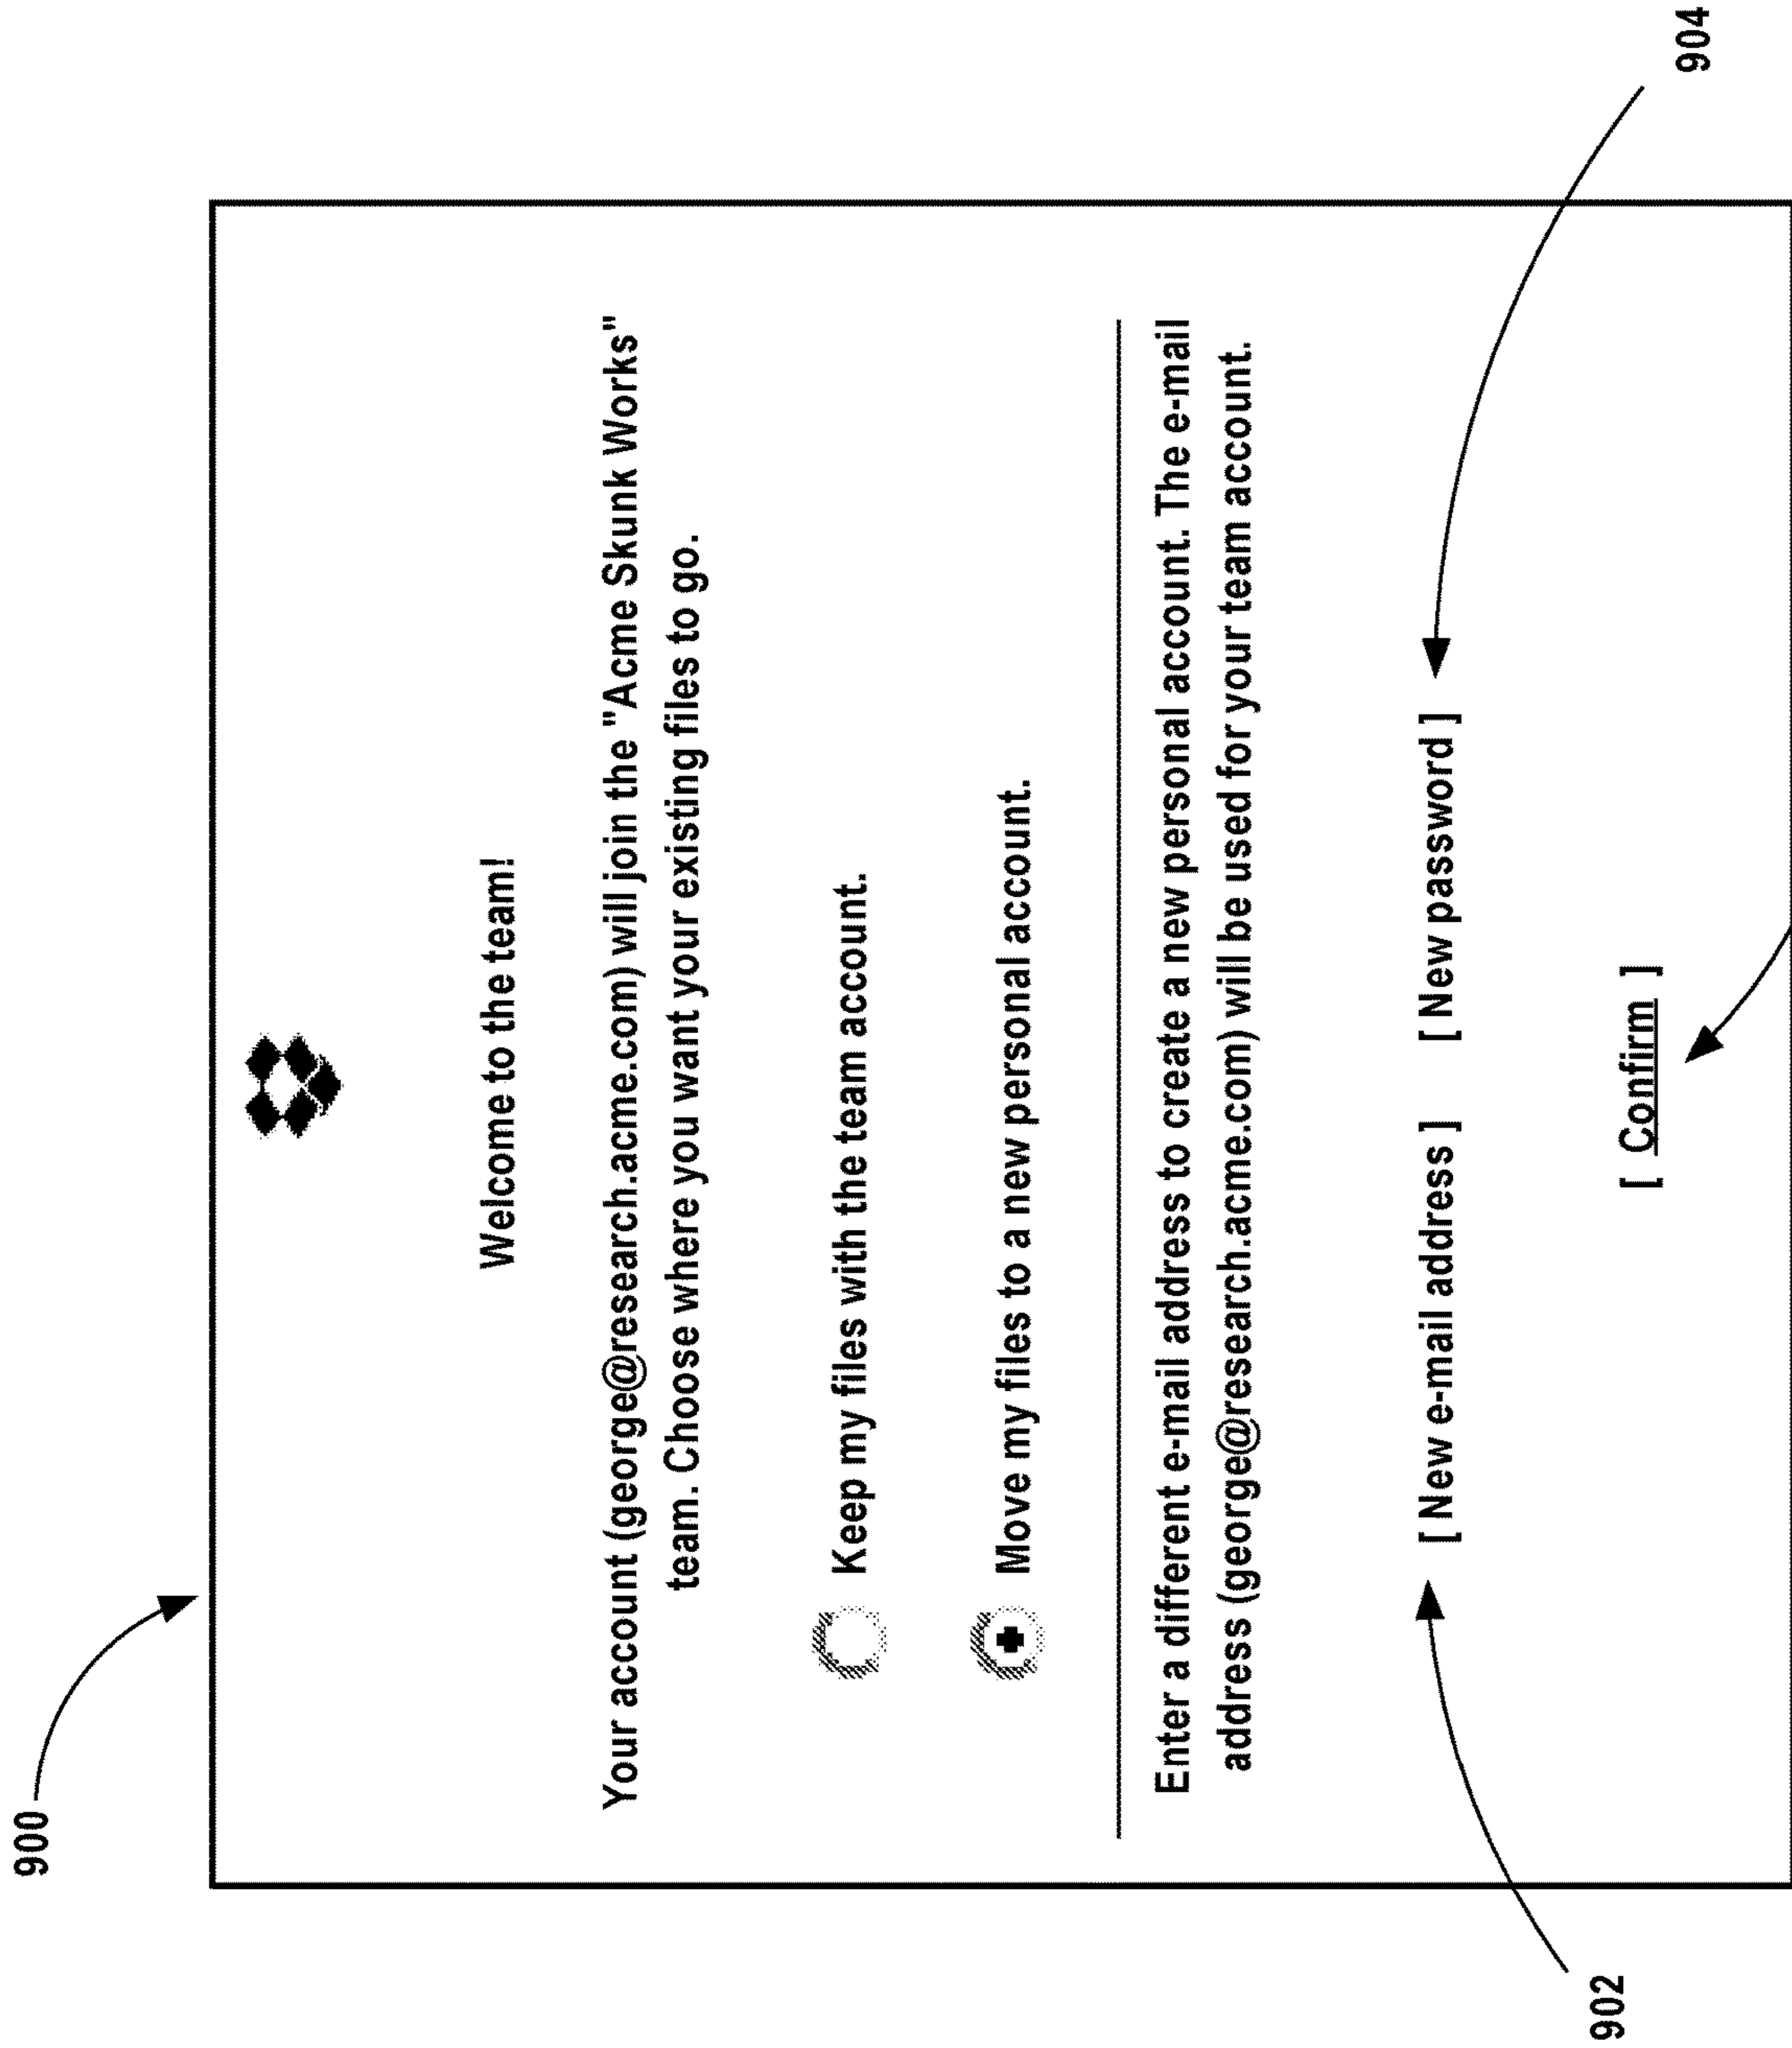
900

Welcome to the team!

Your account (george@research.acme.com) will join the "Acme Skunk Works" team. Choose where you want your existing files to go.

Keep my files with the team account.

Move my files to a new personal account.

Enter a different e-mail address to create a new personal account. The e-mail address (george@research.acme.com) will be used for your team account.

[ New e-mail address ] [ New password ]

[ Confirm ]

902

904